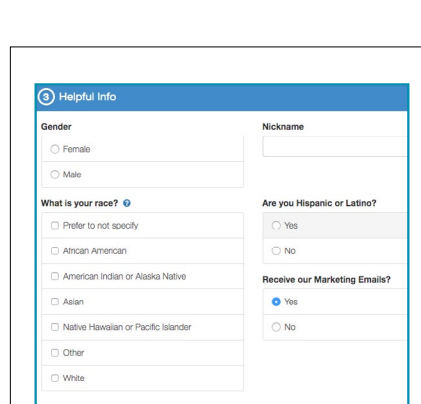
3 Helpful Info

Gender

Female

Male

Nickname

What is your race?

Prefer to not specify

African American

American Indian or Alaska Native

Asian

Native Hawaiian or Pacific Islander

Other

White

Are you Hispanic or Latino?

Yes

No

Receive our Marketing Emails?

Yes

No